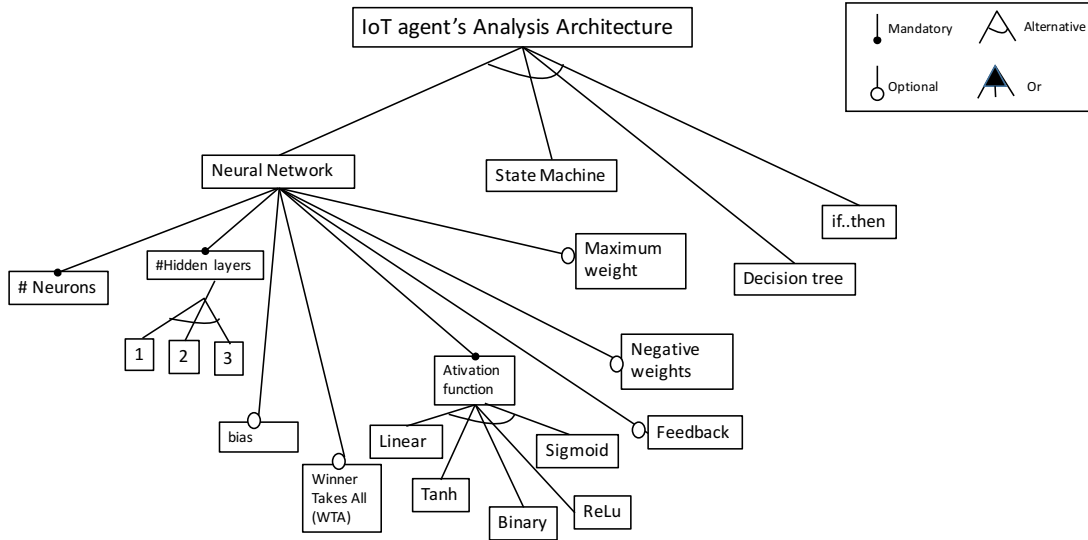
IoT agent's Analysis Architecture

Mandatory
Alternative
Optional
Or

Neural Network
State Machine
if..then
Decision tree

# Neurons
#Hidden layers
1
2
3
bias
Winner Takes All (WTA)
Ativation function
Linear
Tanh
Binary
ReLu
Sigmoid
Maximum weight
Negative weights
Feedback